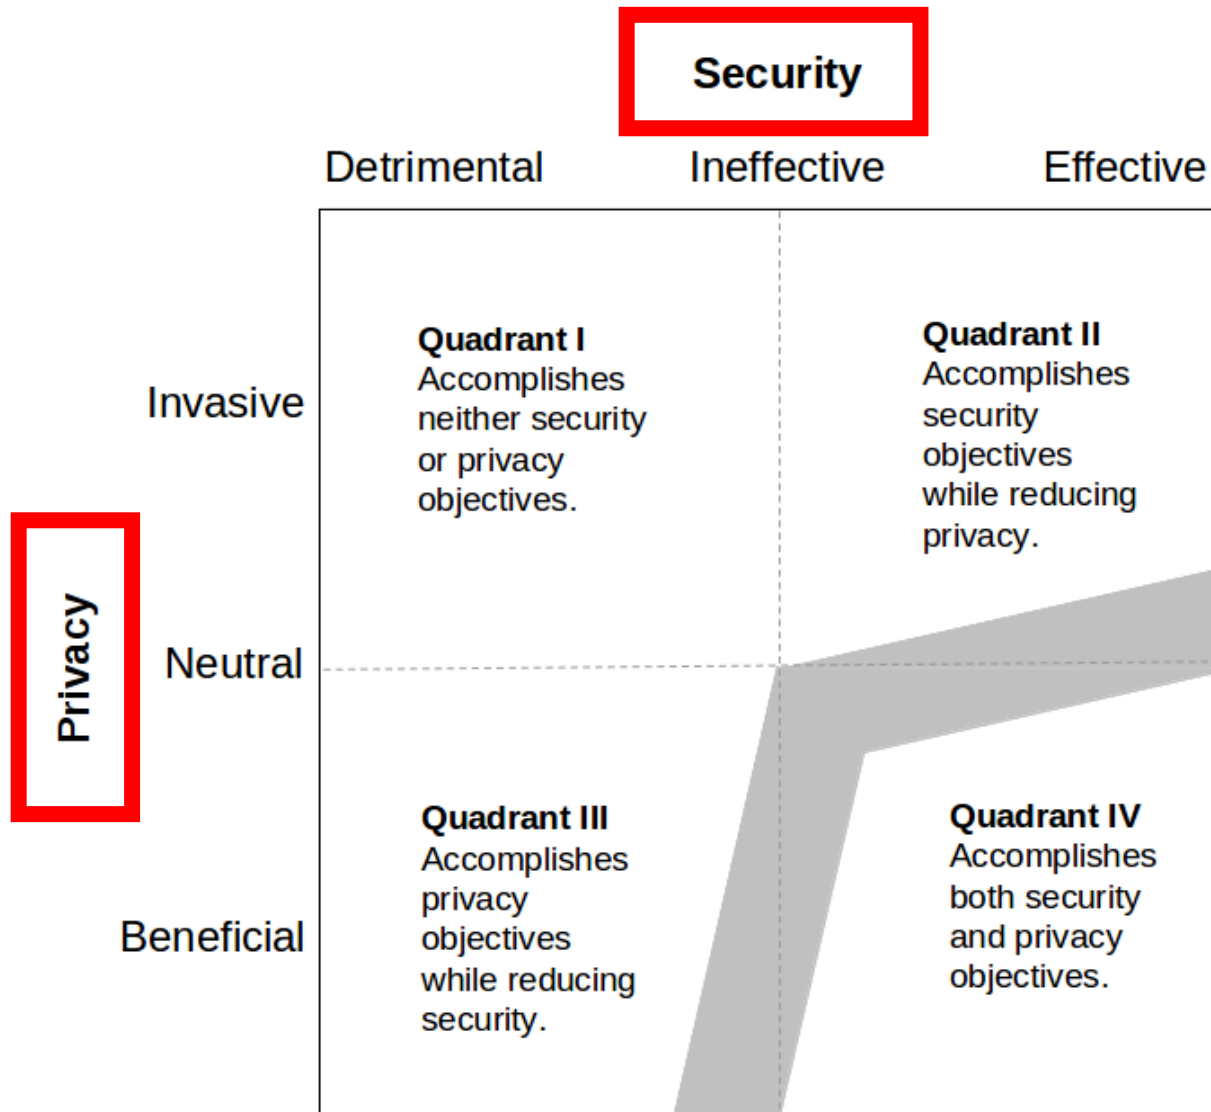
Security

Detrimental Ineffective Effective

Privacy

Invasive

Neutral

Beneficial

**Quadrant I**
Accomplishes neither security or privacy objectives.

**Quadrant II**
Accomplishes security objectives while reducing privacy.

**Quadrant III**
Accomplishes privacy objectives while reducing security.

**Quadrant IV**
Accomplishes both security and privacy objectives.